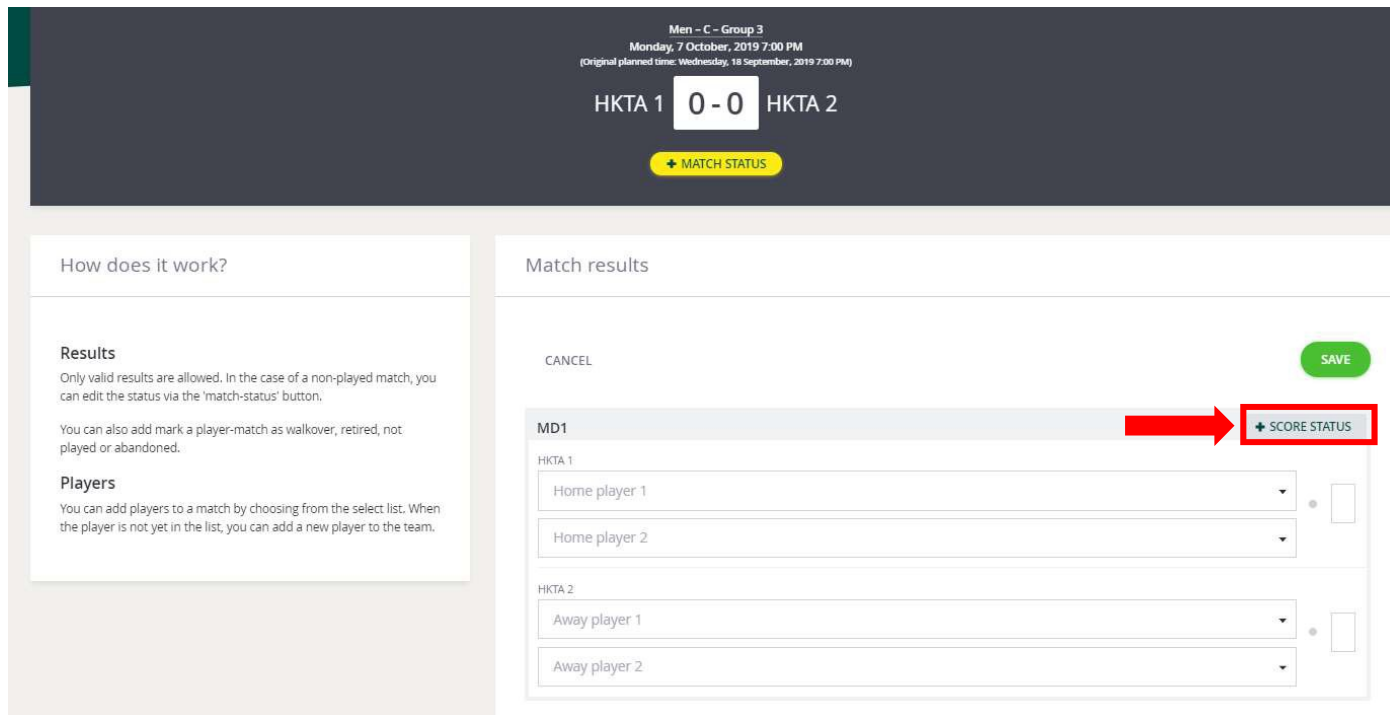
Men - C - Group 3
Monday, 7 October, 2019 7:00 PM
(Original planned time: Wednesday, 18 September, 2019 7:00 PM)

HKTA 1 0 - 0 HKTA 2

+ MATCH STATUS

How does it work?

Results
Only valid results are allowed. In the case of a non-played match, you can edit the status via the 'match-status' button.

You can also add mark a player-match as walkover, retired, not played or abandoned.

Players
You can add players to a match by choosing from the select list. When the player is not yet in the list, you can add a new player to the team.

Match results

CANCEL

SAVE

MD1

+ SCORE STATUS

HKTA 1

Home player 1

Home player 2

HKTA 2

Away player 1

Away player 2